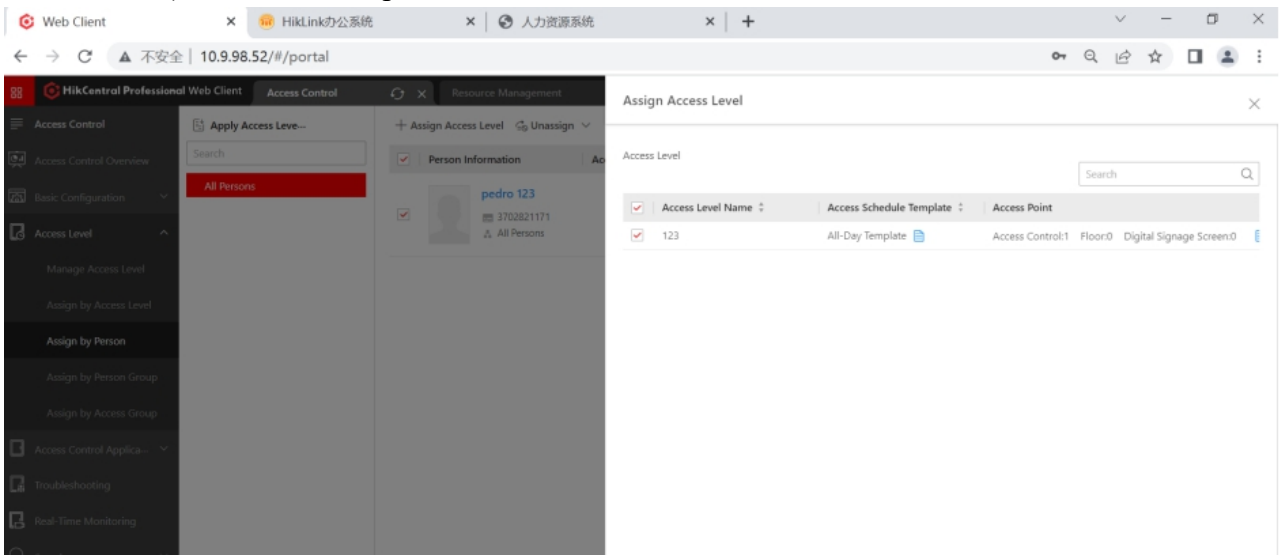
Web Client ×
HikLink办公系统 ×
人力资源系统 ×
+

← → C ▲ 不安全 | 10.9.98.52/#/portal

HikCentral Professional Web Client
Access Control
Resource Management

Access Control
Access Control Overview
Basic Configuration
Access Level
Manage Access Level
Assign by Access Level
Assign by Person
Assign by Person Group
Assign by Access Group
Access Control Applica...
Troubleshooting
Real-Time Monitoring

Apply Access Leve...
Search
All Persons

+ Assign Access Level
Unassign
Person Information
pedro 123
3702821171
All Persons

Assign Access Level

Access Level
Search

| | Access Level Name | Access Schedule Template | Access Point |
|---|---|---|---|
| ✓ | 123 | All-Day Template | Access Control:1 Floor:0 Digital Signage Screen:0 |